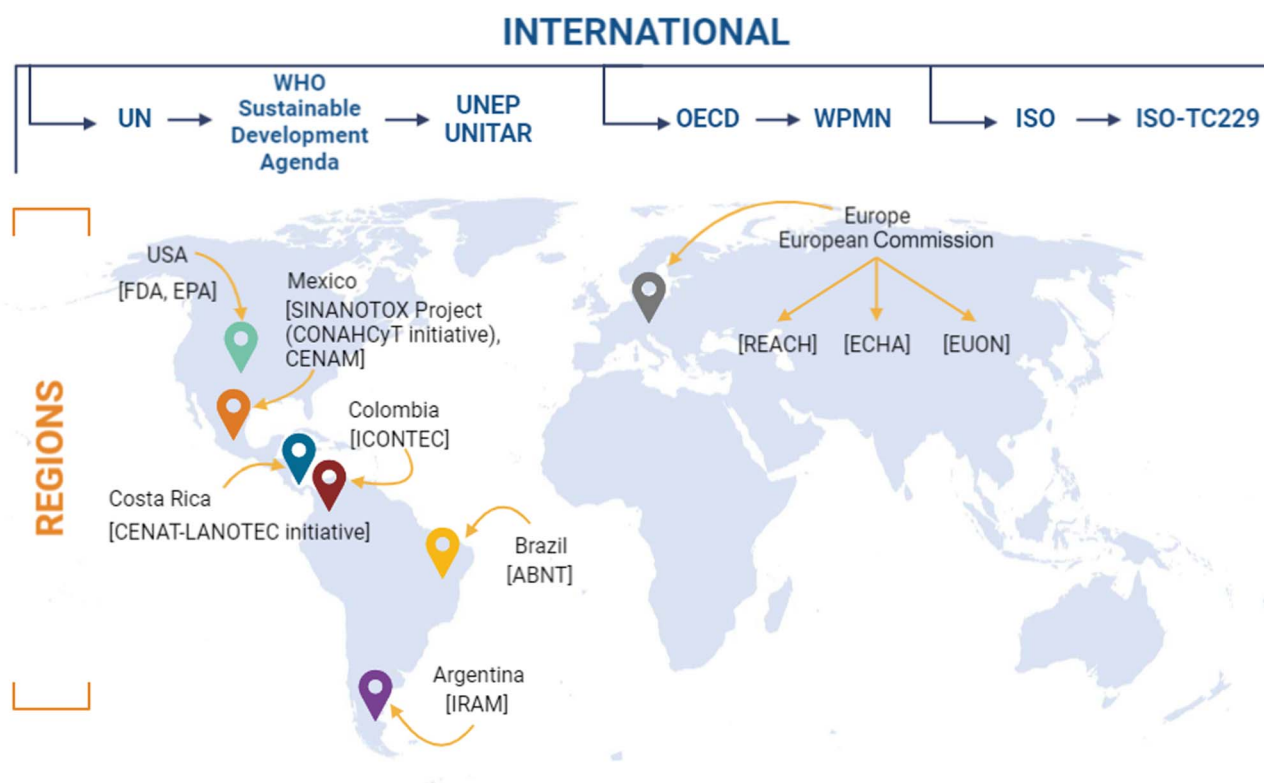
INTERNATIONAL

UN

WHO Sustainable Development Agenda

UNEP UNITAR

OECD

WPMN

ISO

ISO-TC229

REGIONS

USA [FDA, EPA]

Mexico [SINANOTOX Project (CONAHCyT initiative), CENAM]

Colombia [ICONTEC]

Costa Rica [CENAT-LANOTEC initiative]

Brazil [ABNT]

Argentina [IRAM]

Europe European Commission

[REACH]

[ECHA]

[EUON]